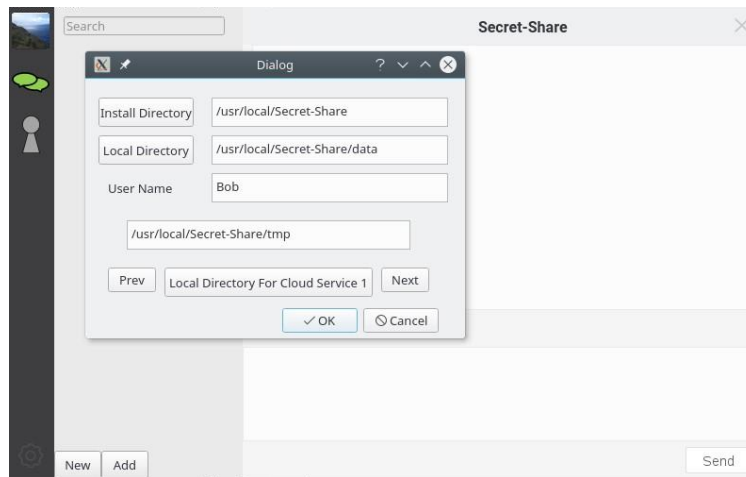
Search

Secret-Share

Dialog

Install Directory /usr/local/Secret-Share

Local Directory /usr/local/Secret-Share/data

User Name Bob

/usr/local/Secret-Share/tmp

Prev Local Directory For Cloud Service 1 Next

✓OK ⃠Cancel

New Add

Send